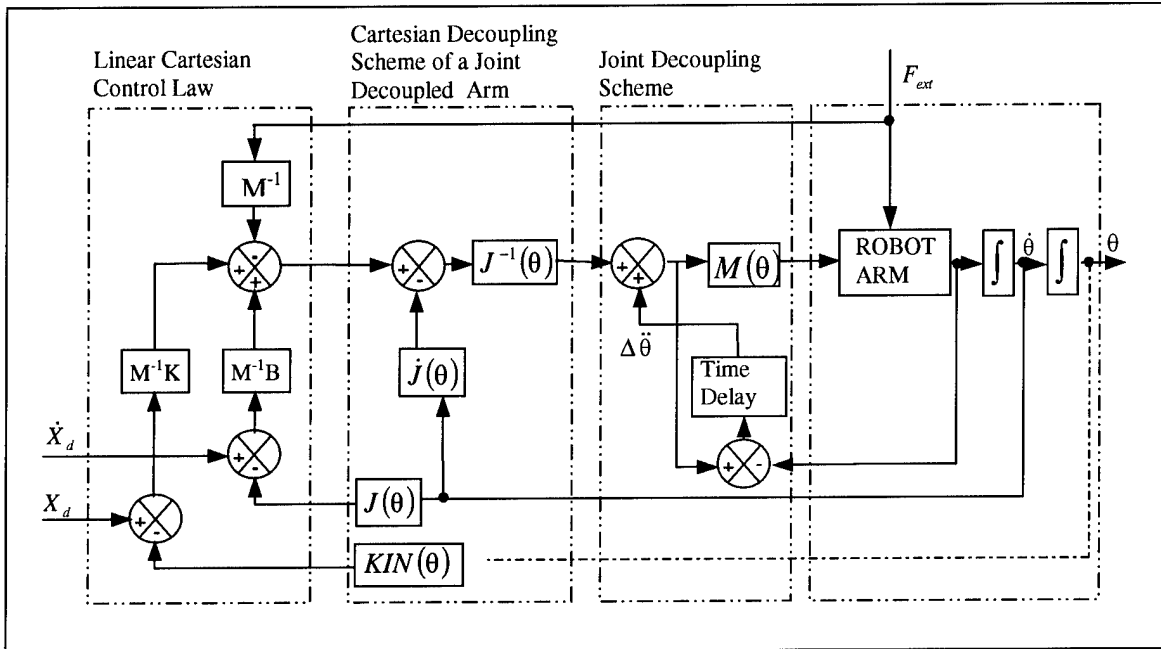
Linear Cartesian Control Law

Cartesian Decoupling Scheme of a Joint Decoupled Arm

Joint Decoupling Scheme

$F_{ext}$

$M^{-1}$

+ - +

$M^{-1}K$

$M^{-1}B$

$\dot{X}_d$

+ -

$X_d$

+ -

+ -

$J^{-1}(\theta)$

$\dot{J}(\theta)$

$J(\theta)$

$KIN(\theta)$

+ +

$M(\theta)$

$\Delta\ddot{\theta}$

Time Delay

+ -

ROBOT ARM

$\int$

$\dot{\theta}$

$\int$

$\theta$